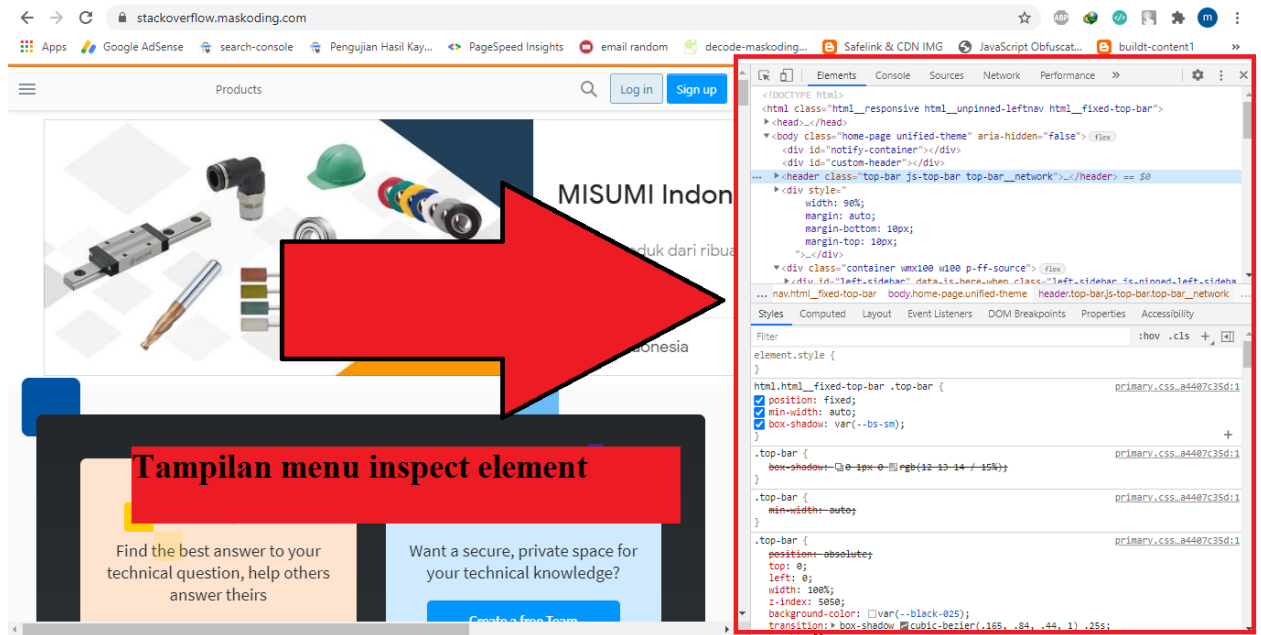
stackoverflow.maskoding.com

Apps Google AdSense search-console Pengujian Hasil Kay... PageSpeed Insights email random decode-maskoding... Safelink & CDN IMG JavaScript Obfuscat... buildt-content1

Products Log in Sign up

MISUMI Indon

duk dari ribua

donesia

Tampilan menu inspect element

Find the best answer to your technical question, help others answer theirs

Want a secure, private space for your technical knowledge?

Create a free Team

Elements Console Sources Network Performance

<!DOCTYPE html>
<html class="html__responsive html__unpinned-leftnav html__fixed-top-bar">
<head>…</head>
<body class="home-page unified-theme" aria-hidden="false"> flex
<div id="notify-container"></div>
<div id="custom-header"></div>
<header class="top-bar js-top-bar top-bar__network">…</header> == $0
<div style="
width: 90%;
margin: auto;
margin-bottom: 10px;
margin-top: 10px;
">…</div>
<div class="container wmx100 w100 p-ff-source"> flex
<div id="left-sidebar" data-is-here-when class="left-sidebar js-pinned-left-sideba

… nav.html__fixed-top-bar body.home-page.unified-theme header.top-bar.js-top-bar.top-bar__network …

Styles Computed Layout Event Listeners DOM Breakpoints Properties Accessibility

Filter :hov .cls +

element.style {
}

html.html__fixed-top-bar .top-bar { primary.css…a4407c35d:1
position: fixed;
min-width: auto;
box-shadow: var(--bs-sm);
}

.top-bar { primary.css…a4407c35d:1
box-shadow: 0 1px 0 rgb(12 13 14 / 15%);
}

.top-bar { primary.css…a4407c35d:1
min-width: auto;
}

.top-bar { primary.css…a4407c35d:1
position: absolute;
top: 0;
left: 0;
width: 100%;
z-index: 5050;
background-color: var(--black-025);
transition: box-shadow cubic-bezier(.165, .84, .44, 1) .25s;